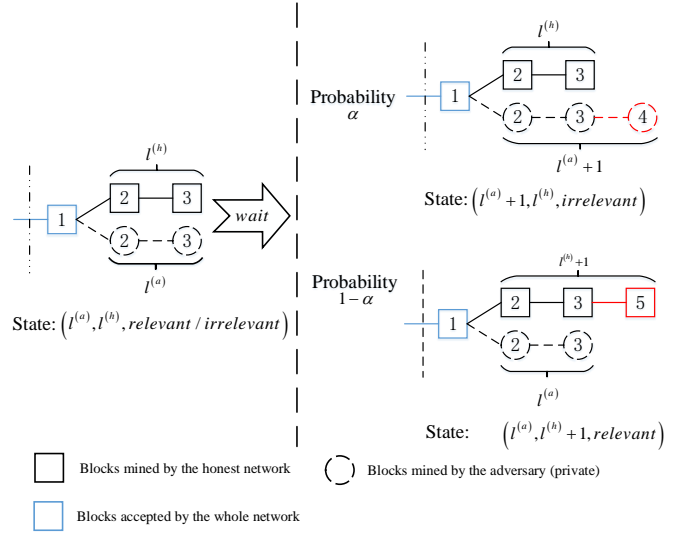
$l^{(h)}$

1

2

3

2

3

$l^{(a)}$

State: $\left(l^{(a)}, l^{(h)}, relevant / irrelevant\right)$

wait

Probability $\alpha$

$l^{(h)}$

1

2

3

2

3

4

$l^{(a)}+1$

State: $\left(l^{(a)}+1, l^{(h)}, irrelevant\right)$

Probability $1-\alpha$

$l^{(h)}+1$

1

2

3

5

2

3

$l^{(a)}$

State: $\left(l^{(a)}, l^{(h)}+1, relevant\right)$

Blocks mined by the honest network

Blocks mined by the adversary (private)

Blocks accepted by the whole network